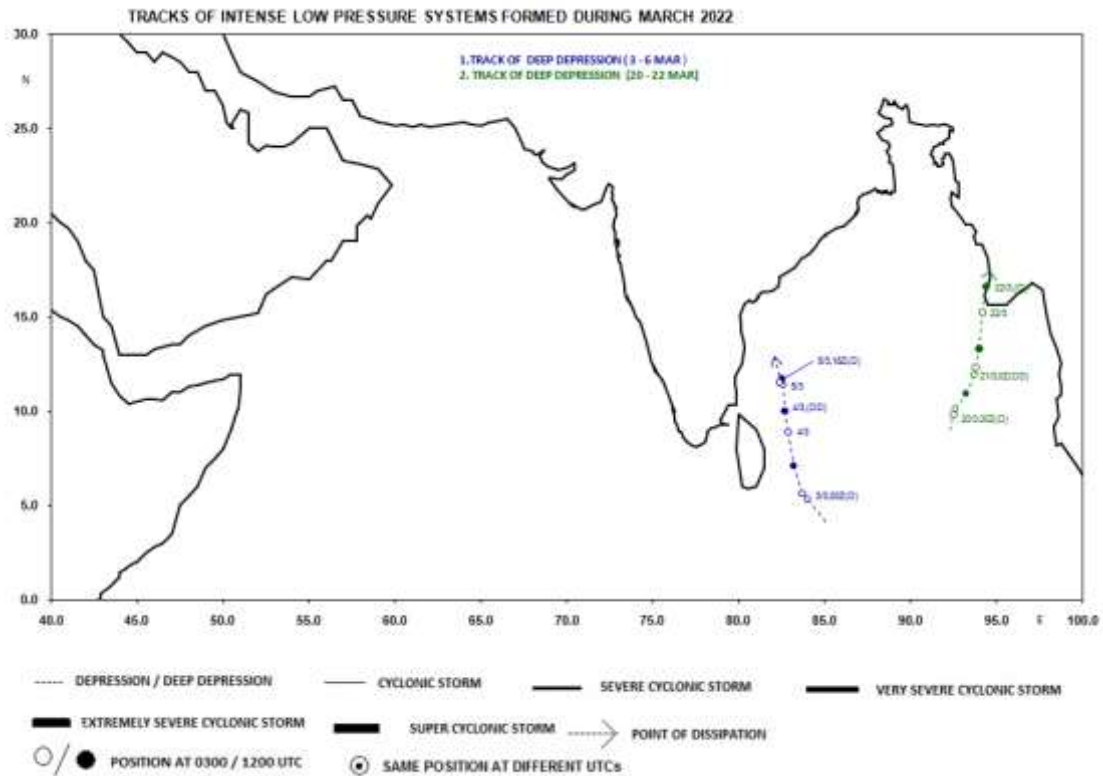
TRACKS OF INTENSE LOW PRESSURE SYSTEMS FORMED DURING MARCH 2022

1.TRACK OF DEEP DEPRESSION ( 3 - 6 MAR )
2. TRACK OF DEEP DEPRESSION [20 - 22 MAR]

30.0
N
25.0
20.0
15.0
10.0
5.0
0.0

5/3,1D(D)
5/3
4/3,(DD)
4/3
3/3,0D(D)

22/3
22/3
21/3,0D(DD)
20/3,0D(D)

40.0 45.0 50.0 55.0 60.0 65.0 70.0 75.0 80.0 85.0 90.0 95.0 E 100.0

DEPRESSION / DEEP DEPRESSION
CYCLONIC STORM
SEVERE CYCLONIC STORM
VERY SEVERE CYCLONIC STORM
EXTREMELY SEVERE CYCLONIC STORM
SUPER CYCLONIC STORM
POINT OF DISSIPATION
POSITION AT 0300 / 1200 UTC
SAME POSITION AT DIFFERENT UTCs